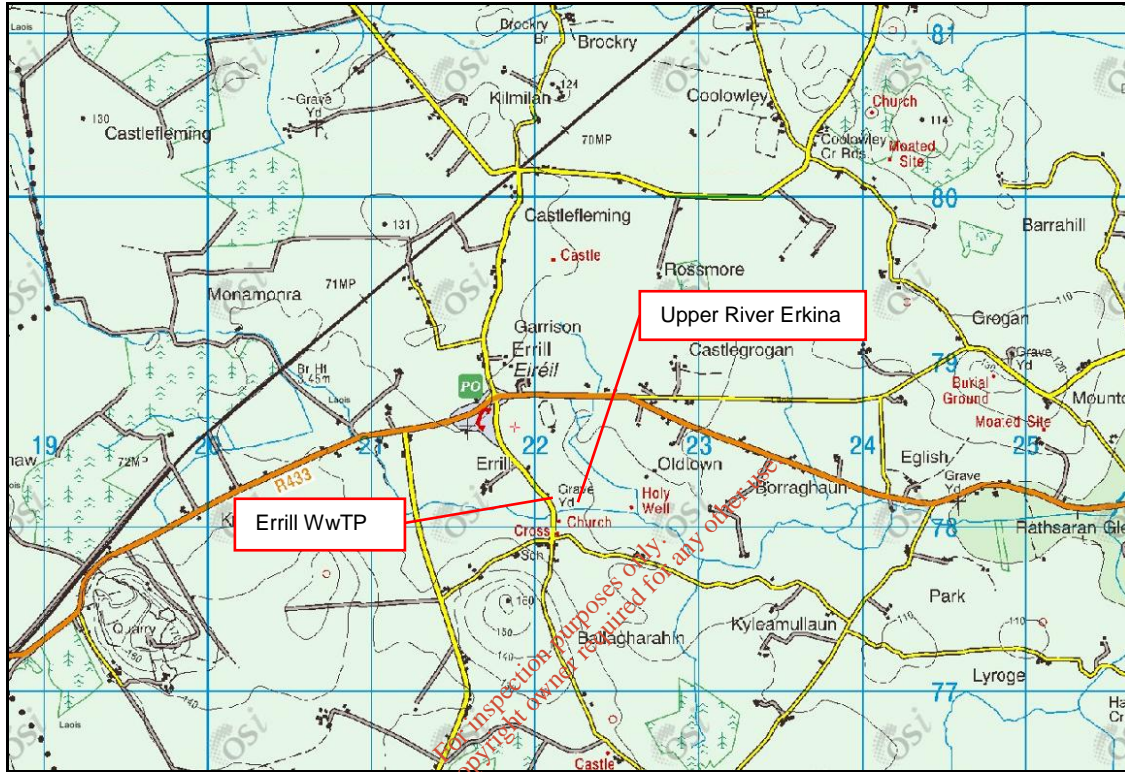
Laois

Brockry Br

Brockry

81

Br

• 130

Castlefleming

Grave Yd

Kilmilan

• 124

Coolowley

Church

• 114

Coolowley Cr Rds

Moated Site

70MP

80

Castlefleming

Barrahill

• 131

Castle

Rossmore

Monamonra

71MP

Upper River Erkina

110

Grogan

Garrison

Erril

Eiréil

Castlegrogan

79

Grave Yd

Br Ht 3.45m

PO

Burial Ground

Mounto

Laois

Moated Site

19

naw

72MP

20

21

22

23

24

Eglish

25

Errill

Oldtown

R433

Grave Yd

Holy Well

Borraghaun

Grave Yd

Errill WwTP

Church

78

Rathsaran Gle

Cross

Sch

160

Park

Quarry

150

150

Ballagharahin

Kyleamullaun

110

140

Lyroge

77

Laois

Ha Cr

Castle

For inspection purposes only. Consent of copyright owner required for any other use.

osi